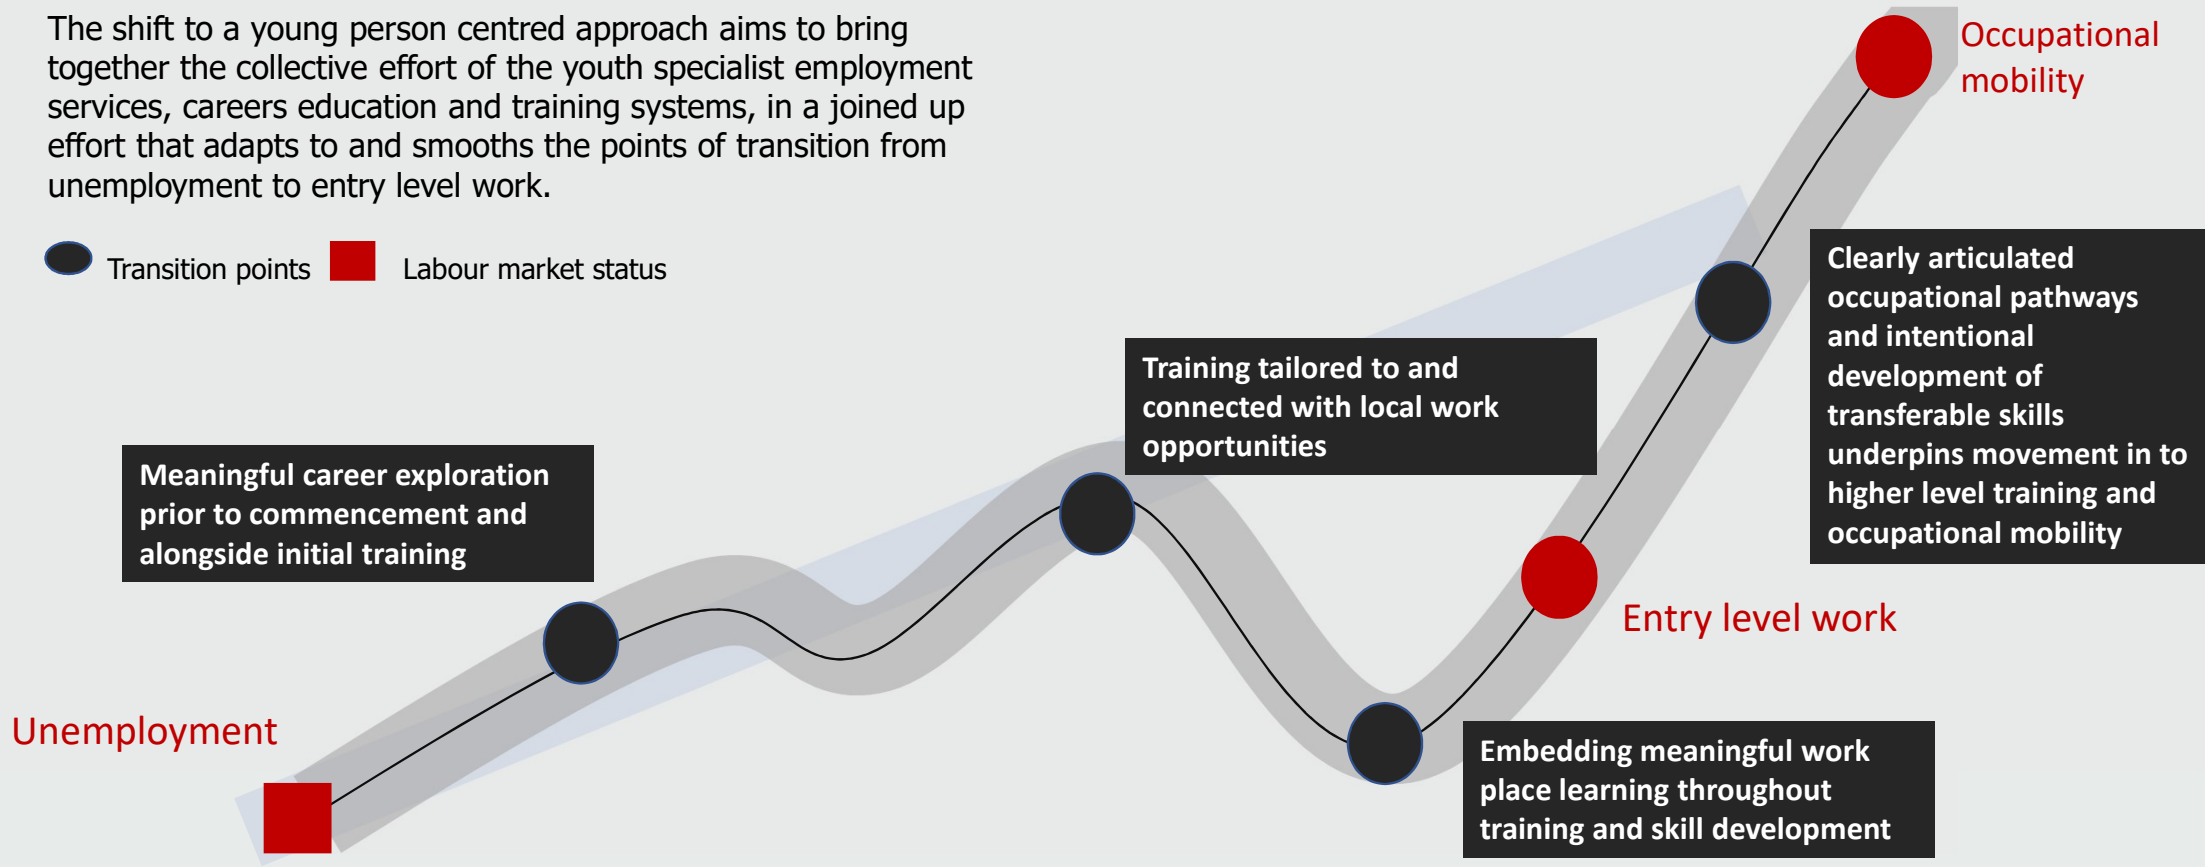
The shift to a young person centred approach aims to bring together the collective effort of the youth specialist employment services, careers education and training systems, in a joined up effort that adapts to and smooths the points of transition from unemployment to entry level work.

Transition points

Labour market status

Occupational mobility

Clearly articulated occupational pathways and intentional development of transferable skills underpins movement in to higher level training and occupational mobility

Training tailored to and connected with local work opportunities

Meaningful career exploration prior to commencement and alongside initial training

Entry level work

Unemployment

Embedding meaningful work place learning throughout training and skill development